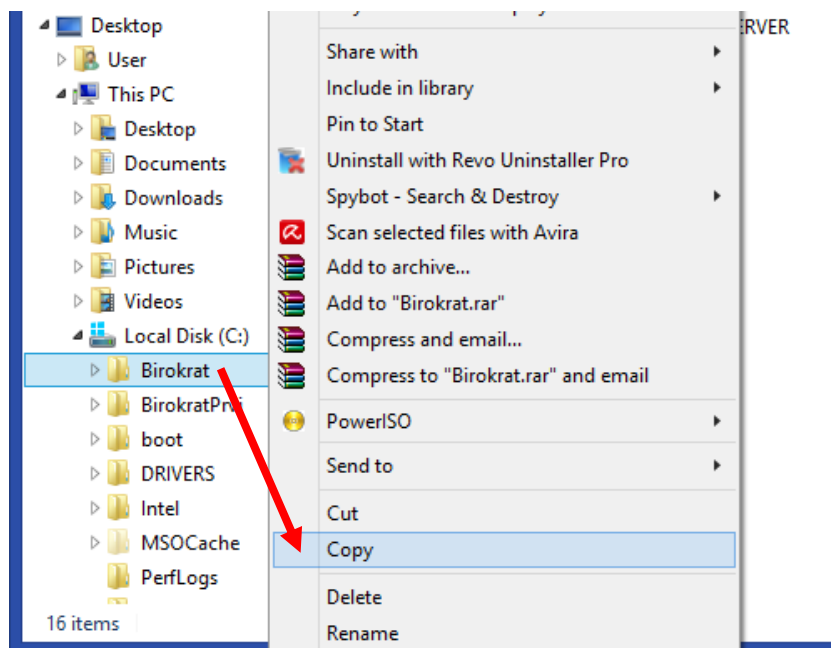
Desktop
User
This PC
Desktop
Documents
Downloads
Music
Pictures
Videos
Local Disk (C:)
Birokrat
BirokratPri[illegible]
boot
DRIVERS
Intel
MSOCache
PerfLogs
16 items

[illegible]
RVER

Share with
Include in library
Pin to Start
Uninstall with Revo Uninstaller Pro
Spybot - Search & Destroy
Scan selected files with Avira
Add to archive...
Add to "Birokrat.rar"
Compress and email...
Compress to "Birokrat.rar" and email
PowerISO
Send to
Cut
Copy
Delete
Rename